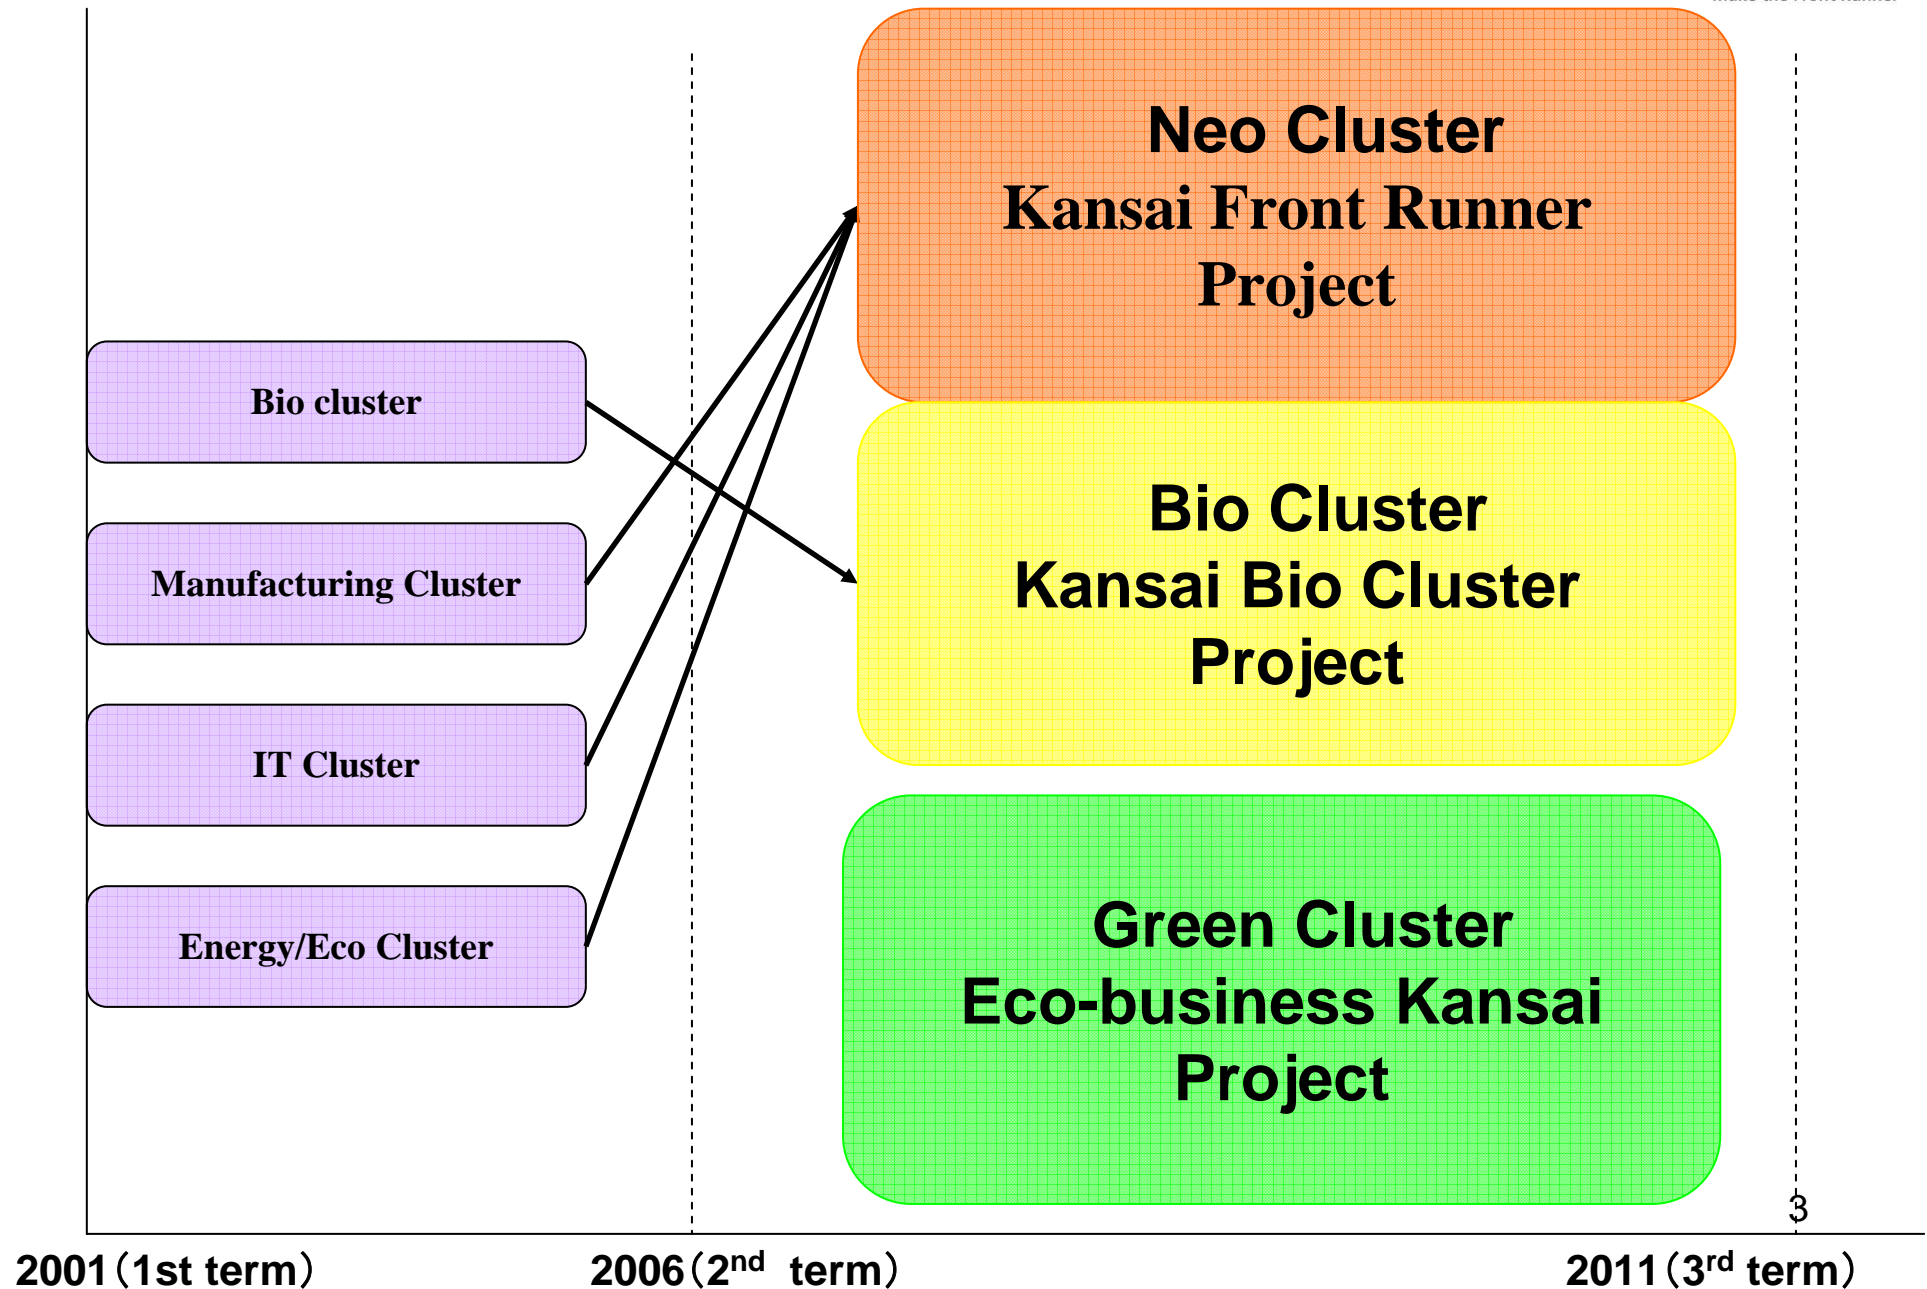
Neo Cluster
Kansai Front Runner Project

Bio cluster

Manufacturing Cluster

IT Cluster

Energy/Eco Cluster

Bio Cluster
Kansai Bio Cluster Project

Green Cluster
Eco-business Kansai Project

3

2001（1st term）

2006（2$^{nd}$ term）

2011（3$^{rd}$ term）